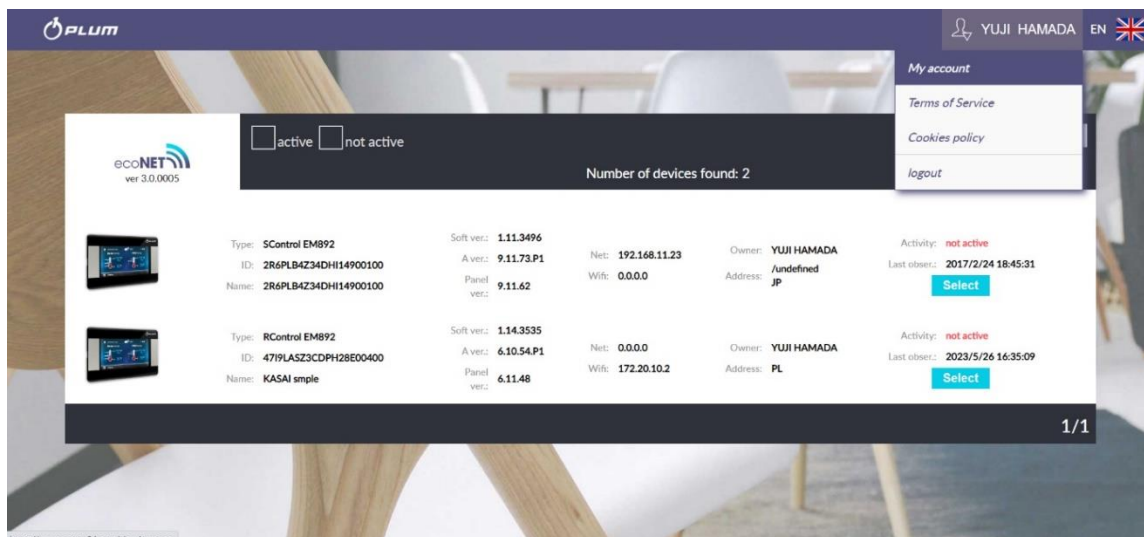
PLUM

YUJI HAMADA EN

My account

Terms of Service

Cookies policy

logout

ecoNET
ver 3.0.0005

active not active

Number of devices found: 2

Type: SControl EM892
ID: 2R6PLB4Z34DHI14900100
Name: 2R6PLB4Z34DHI14900100

Soft ver.: 1.11.3496
A ver.: 9.11.73.P1
Panel ver.: 9.11.62

Net: 192.168.11.23
Wifi: 0.0.0.0

Owner: YUJI HAMADA
Address: /undefined JP

Activity: not active
Last obser.: 2017/2/24 18:45:31
Select

Type: RControl EM892
ID: 47I9LASZ3CDPH28E00400
Name: KASAI smple

Soft ver.: 1.14.3535
A ver.: 6.10.54.P1
Panel ver.: 6.11.48

Net: 0.0.0.0
Wifi: 172.20.10.2

Owner: YUJI HAMADA
Address: PL

Activity: not active
Last obser.: 2023/5/26 16:35:09
Select

1/1